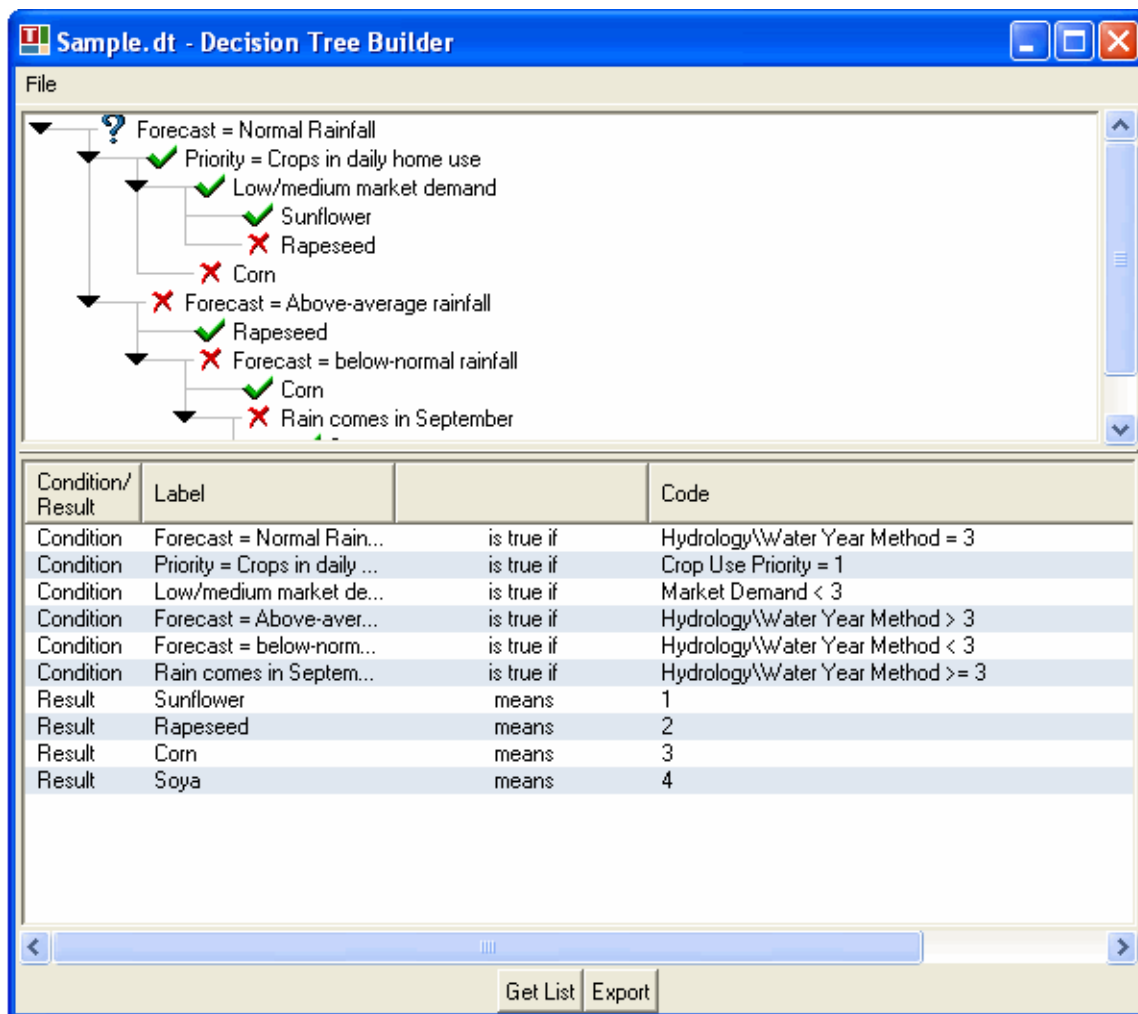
Sample.dt - Decision Tree Builder

File

Forecast = Normal Rainfall
Priority = Crops in daily home use
Low/medium market demand
Sunflower
Rapeseed
Corn
Forecast = Above-average rainfall
Rapeseed
Forecast = below-normal rainfall
Corn
Rain comes in September

| Condition/ Result | Label | | Code |
|---|---|---|---|
| Condition | Forecast = Normal Rain... | is true if | Hydrology\Water Year Method = 3 |
| Condition | Priority = Crops in daily ... | is true if | Crop Use Priority = 1 |
| Condition | Low/medium market de... | is true if | Market Demand < 3 |
| Condition | Forecast = Above-aver... | is true if | Hydrology\Water Year Method > 3 |
| Condition | Forecast = below-norm... | is true if | Hydrology\Water Year Method < 3 |
| Condition | Rain comes in Septem... | is true if | Hydrology\Water Year Method >= 3 |
| Result | Sunflower | means | 1 |
| Result | Rapeseed | means | 2 |
| Result | Corn | means | 3 |
| Result | Soya | means | 4 |

Get List Export